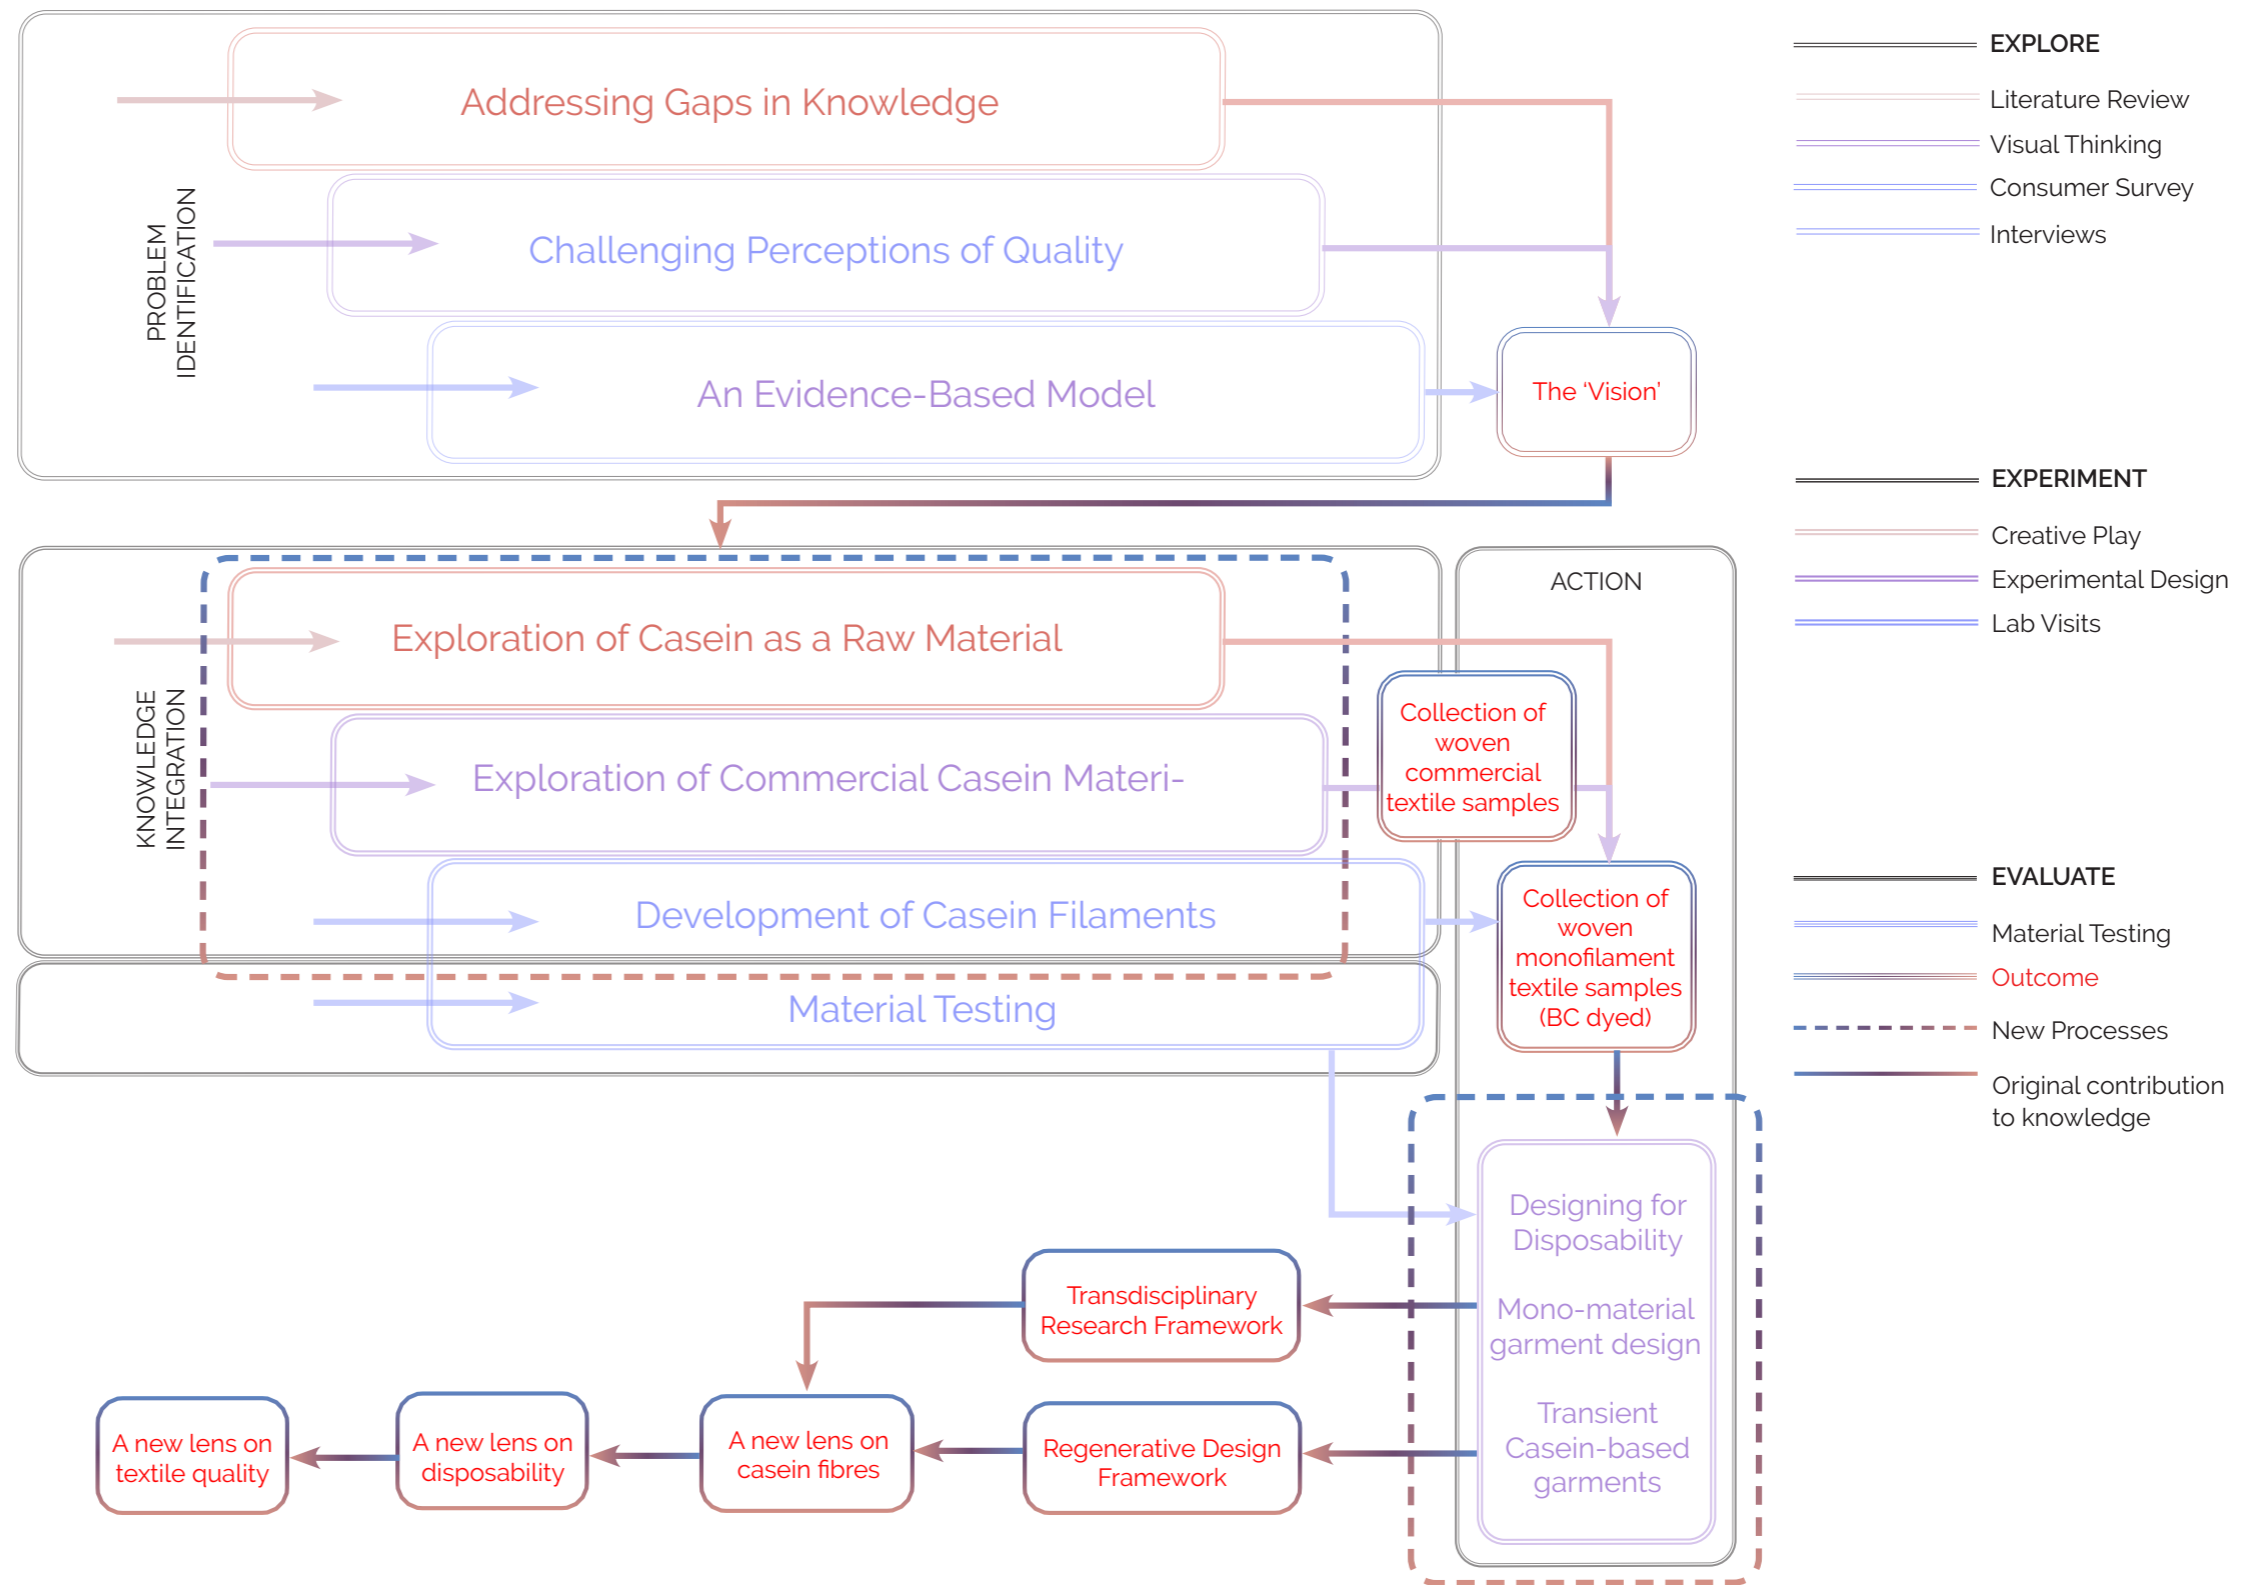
PROBLEM IDENTIFICATION

Addressing Gaps in Knowledge

Challenging Perceptions of Quality

An Evidence-Based Model

The 'Vision'

EXPLORE
Literature Review
Visual Thinking
Consumer Survey
Interviews

EXPERIMENT
Creative Play
Experimental Design
Lab Visits

KNOWLEDGE INTEGRATION

Exploration of Casein as a Raw Material

Exploration of Commercial Casein Materi-

Development of Casein Filaments

Material Testing

ACTION

Collection of woven commercial textile samples

Collection of woven monofilament textile samples (BC dyed)

EVALUATE
Material Testing
Outcome
New Processes
Original contribution to knowledge

Designing for Disposability

Mono-material garment design

Transient Casein-based garments

Transdisciplinary Research Framework

Regenerative Design Framework

A new lens on casein fibres

A new lens on disposability

A new lens on textile quality